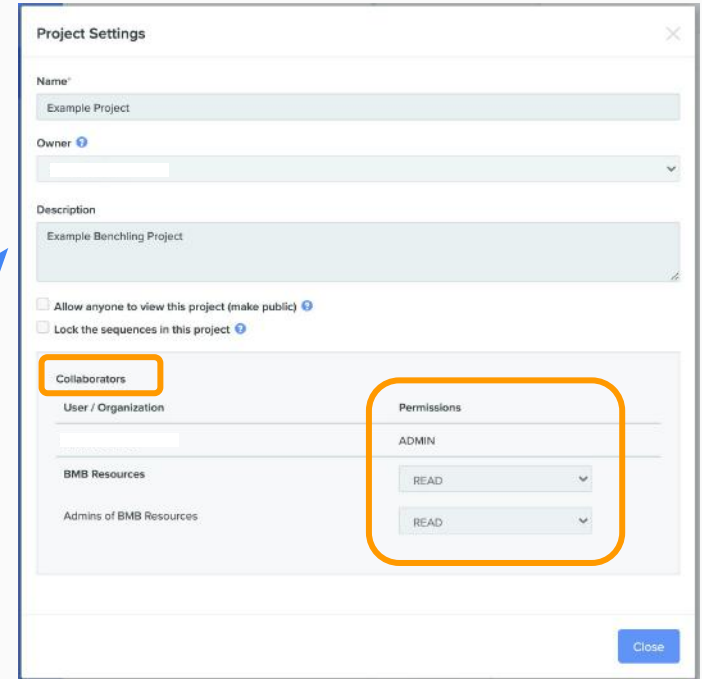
Project Settings

Name*

Example Project

Owner

Description

Example Benchling Project

Allow anyone to view this project (make public)

Lock the sequences in this project

Collaborators

| User / Organization | Permissions |
|---|---|
| | ADMIN |
| BMB Resources | READ |
| Admins of BMB Resources | READ |

Close